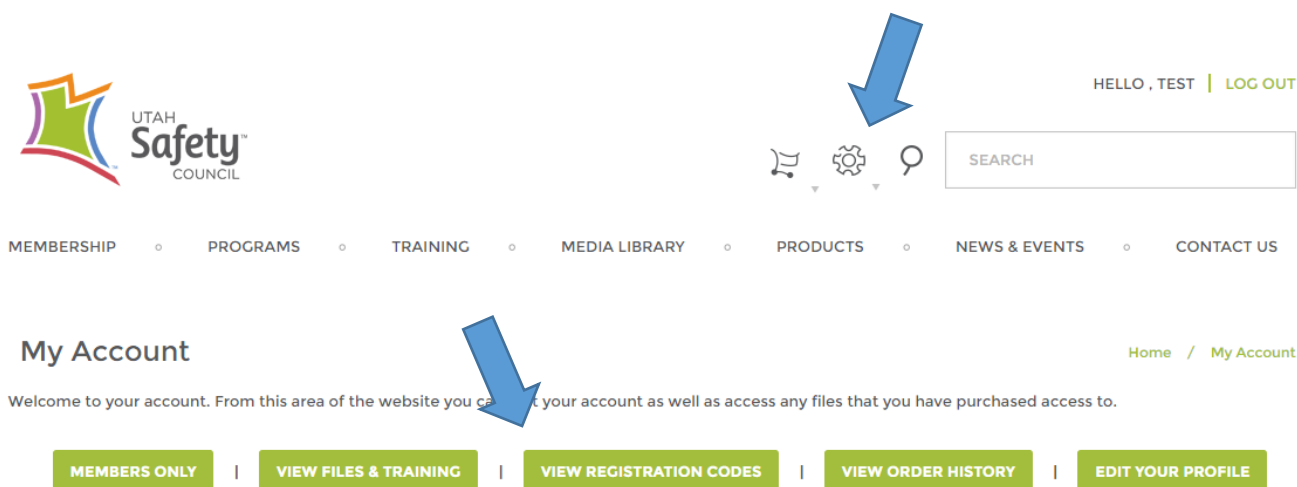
UTAH Safety™ COUNCIL

HELLO , TEST | LOG OUT

SEARCH

MEMBERSHIP ◦ PROGRAMS ◦ TRAINING ◦ MEDIA LIBRARY ◦ PRODUCTS ◦ NEWS & EVENTS ◦ CONTACT US

My Account

Home / My Account

Welcome to your account. From this area of the website you ca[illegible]t your account as well as access any files that you have purchased access to.

MEMBERS ONLY | VIEW FILES & TRAINING | VIEW REGISTRATION CODES | VIEW ORDER HISTORY | EDIT YOUR PROFILE